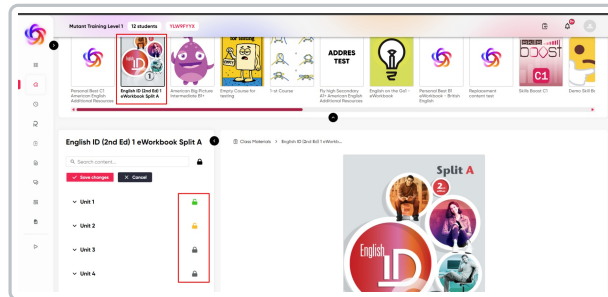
Mutant Training Level 1 12 students YLWRFYYX

Personal Best C1 American English Additional Resources

English ID (2nd Ed) 1 eWorkbook Split A

American Big Picture Intermediate B1+

for testing
Empty Course for testing

1-st Course

ADDRES TEST
Fly High Secondary A1+ American English Additional Resources

English on the Grid - eWorkbook

Personal Best 1 eWorkbook - British English

Replacement content test

BOOST C1
Skills Boost C1

Demo Skill B

English ID (2nd Ed) 1 eWorkbook Split A

Search content...

Save changes
Cancel

Unit 1
Unit 2
Unit 3
Unit 4

Class Materials > English ID (2nd Ed) 1 eWorkb...

Split A

English ID

2